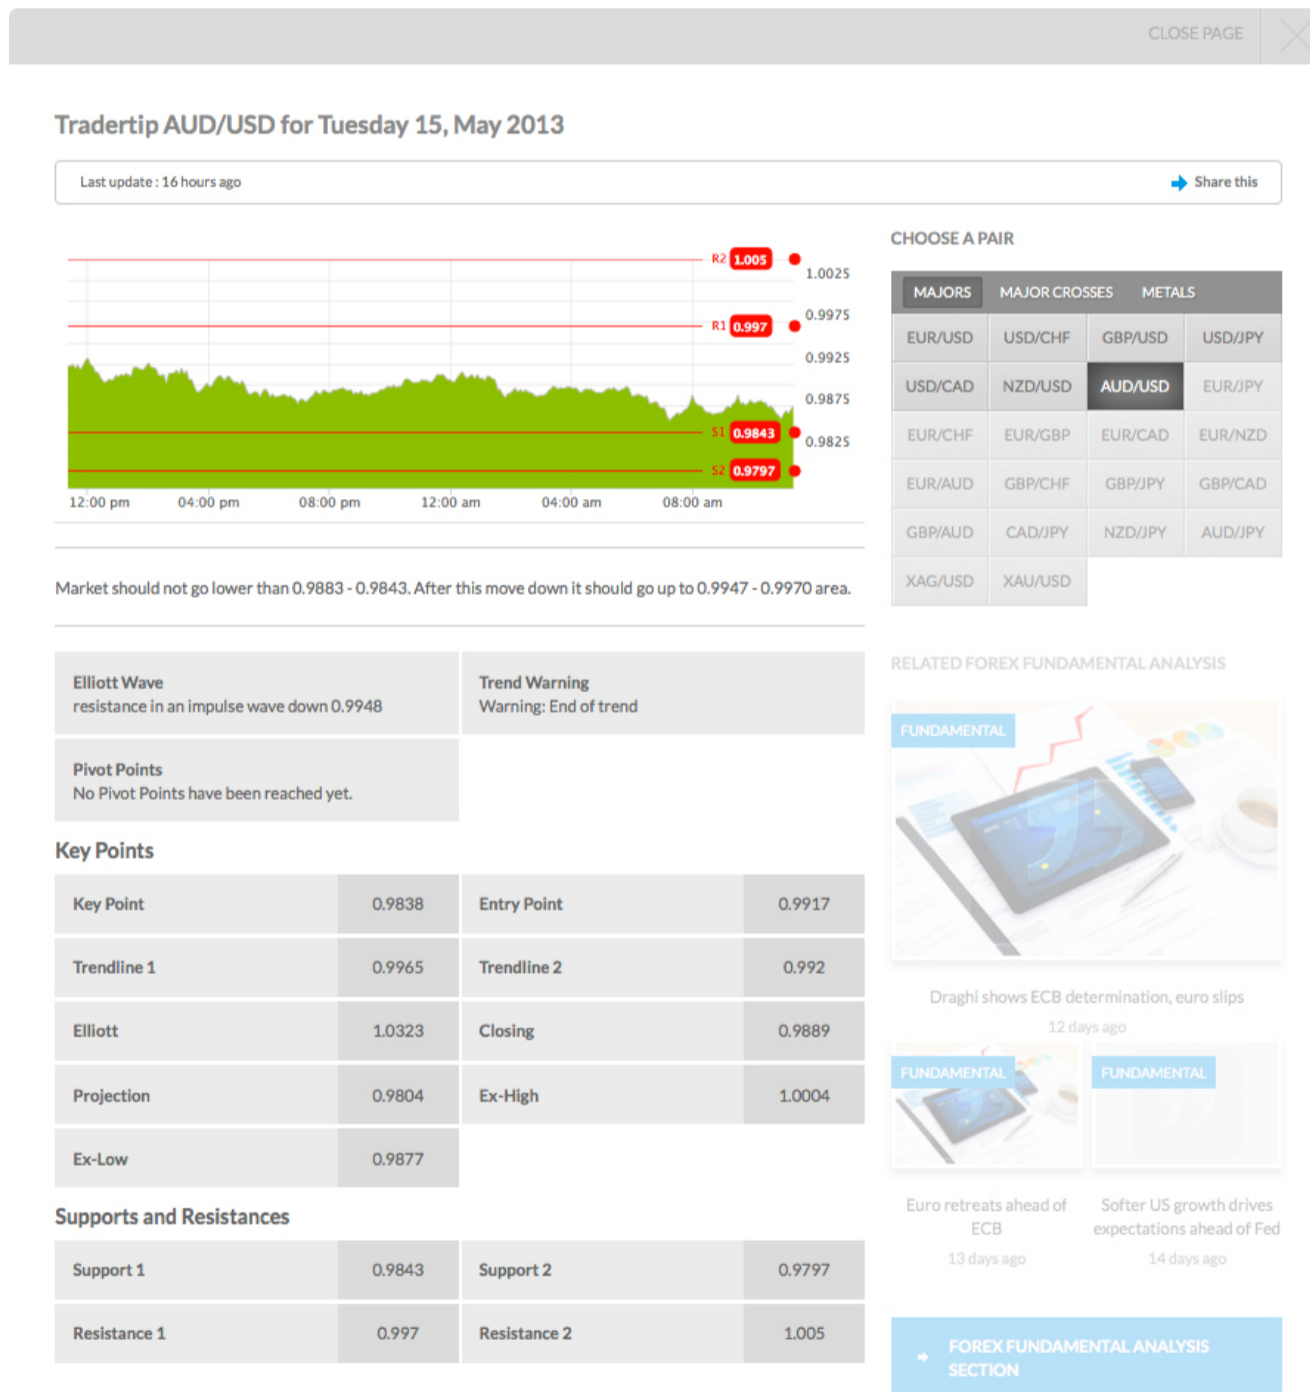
CLOSE PAGE

Tradertip AUD/USD for Tuesday 15, May 2013

Last update : 16 hours ago

Share this

R2 1.005
R1 0.997
S1 0.9843
S2 0.9797

1.0025
0.9975
0.9925
0.9875
0.9825

12:00 pm 04:00 pm 08:00 pm 12:00 am 04:00 am 08:00 am

Market should not go lower than 0.9883 - 0.9843. After this move down it should go up to 0.9947 - 0.9970 area.

Elliott Wave
resistance in an impulse wave down 0.9948

Trend Warning
Warning: End of trend

Pivot Points
No Pivot Points have been reached yet.

Key Points

| Key Point | 0.9838 | Entry Point | 0.9917 |
|---|---|---|---|
| Trendline 1 | 0.9965 | Trendline 2 | 0.992 |
| Elliott | 1.0323 | Closing | 0.9889 |
| Projection | 0.9804 | Ex-High | 1.0004 |
| Ex-Low | 0.9877 | | |

Supports and Resistances

| Support 1 | 0.9843 | Support 2 | 0.9797 |
|---|---|---|---|
| Resistance 1 | 0.997 | Resistance 2 | 1.005 |

CHOOSE A PAIR

MAJORS MAJOR CROSSES METALS

| EUR/USD | USD/CHF | GBP/USD | USD/JPY |
|---|---|---|---|
| USD/CAD | NZD/USD | AUD/USD | EUR/JPY |
| EUR/CHF | EUR/GBP | EUR/CAD | EUR/NZD |
| EUR/AUD | GBP/CHF | GBP/JPY | GBP/CAD |
| GBP/AUD | CAD/JPY | NZD/JPY | AUD/JPY |
| XAG/USD | XAU/USD | | |

RELATED FOREX FUNDAMENTAL ANALYSIS

FUNDAMENTAL

Draghi shows ECB determination, euro slips
12 days ago

FUNDAMENTAL

Euro retreats ahead of ECB
13 days ago

FUNDAMENTAL

Softer US growth drives expectations ahead of Fed
14 days ago

FOREX FUNDAMENTAL ANALYSIS SECTION